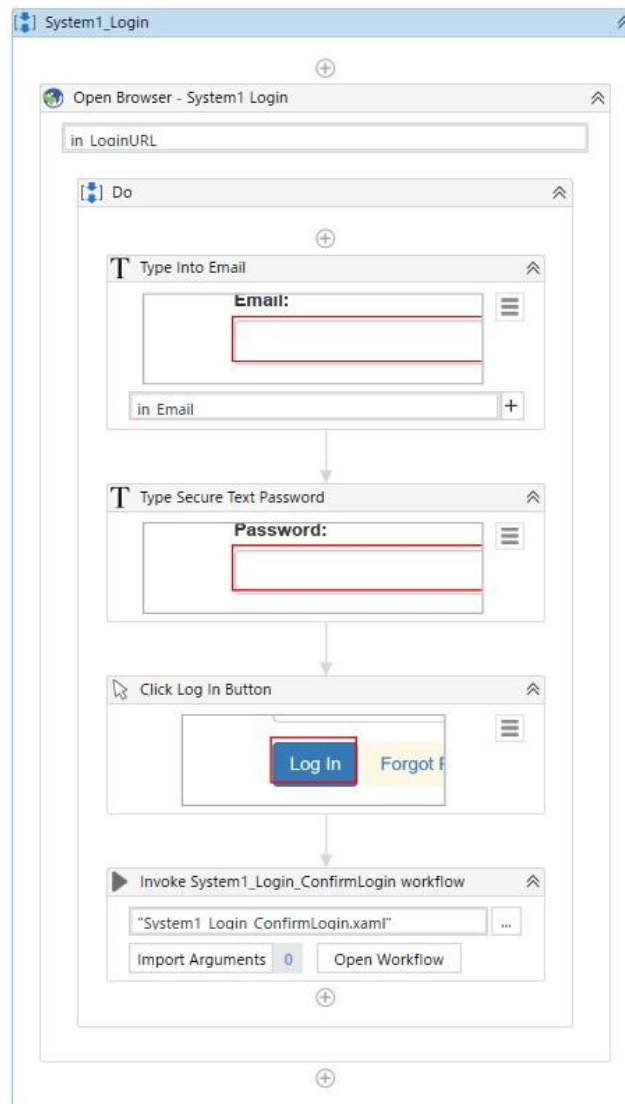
System1_Login

Open Browser - System1 Login

in_LoginURL

Do

Type Into Email

Email:

in_Email

Type Secure Text Password

Password:

Click Log In Button

Log In

Forgot F

Invoke System1_Login_ConfirmLogin workflow

"System1_Login_ConfirmLogin.xaml"

...

Import Arguments 0

Open Workflow